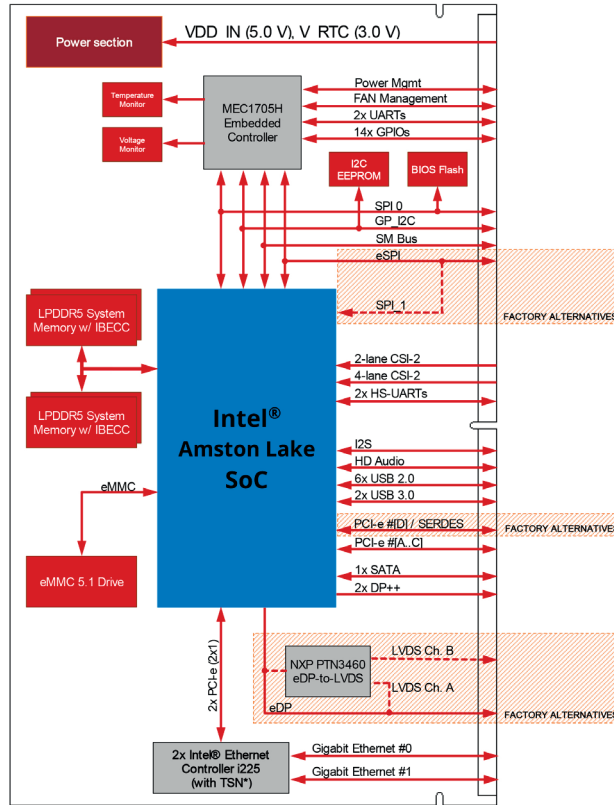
Power section

VDD_IN (5.0 V), V_RTC (3.0 V)

Temperature Monitor

Voltage Monitor

MEC1705H Embedded Controller

Power Mgmt
FAN Management
2x UARTs
14x GPIOs

I2C EEPROM

BIOS Flash

SPI 0
GP_I2C
SM Bus
eSPI
SPI_1

FACTORY ALTERNATIVES

LPDDR5 System Memory w/ IBECC

LPDDR5 System Memory w/ IBECC

Intel® Amston Lake SoC

2-lane CSI-2
4-lane CSI-2
2x HS-UARTs

I2S
HD Audio
6x USB 2.0
2x USB 3.0

PCI-e #[D] / SERDES

FACTORY ALTERNATIVES

PCI-e #[A..C]
1x SATA
2x DP++

eMMC

eMMC 5.1 Drive

2x PCI-e (2x1)

NXP PTN3460 eDP-to-LVDS

LVDS Ch. B
LVDS Ch. A
eDP

FACTORY ALTERNATIVES

2x Intel® Ethernet Controller i225 (with TSN*)

Gigabit Ethernet #0
Gigabit Ethernet #1